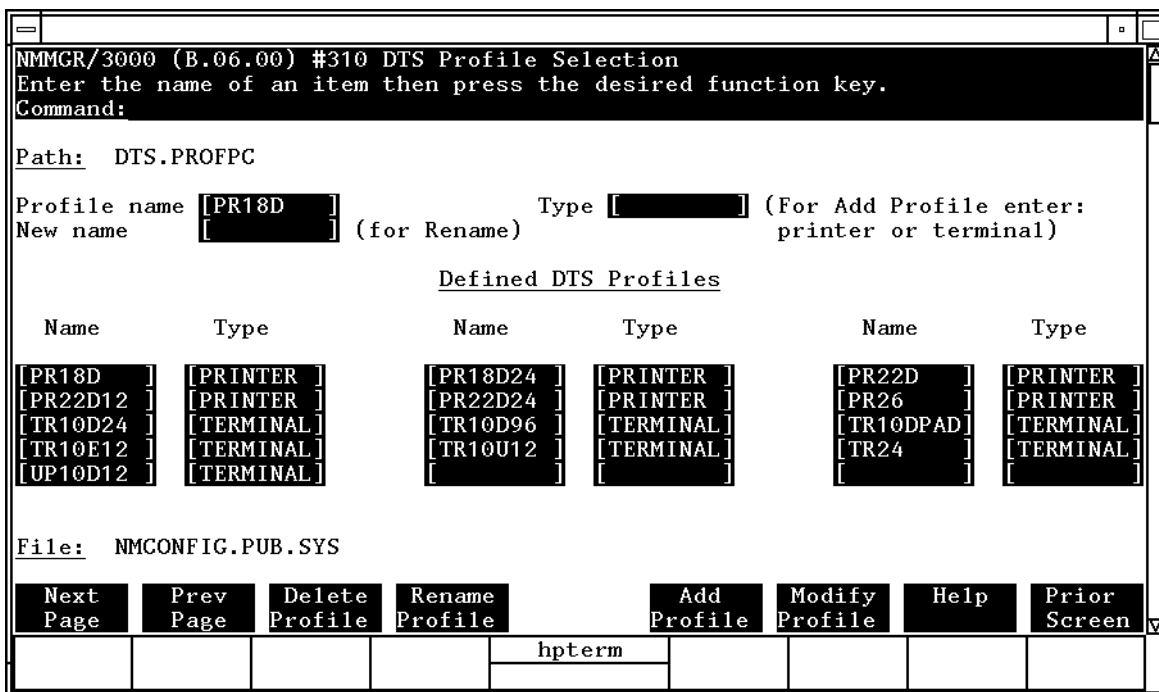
NMMGR/3000 (B.06.00) #310 DTS Profile Selection
Enter the name of an item then press the desired function key.
Command:

Path: DTS.PROFPC

Profile name [PR18D ] Type [ ] (For Add Profile enter:
New name [ ] (for Rename) printer or terminal)

Defined DTS Profiles

| Name | Type | Name | Type | Name | Type |
|---|---|---|---|---|---|
| [PR18D ] | [PRINTER ] | [PR18D24 ] | [PRINTER ] | [PR22D ] | [PRINTER ] |
| [PR22D12 ] | [PRINTER ] | [PR22D24 ] | [PRINTER ] | [PR26 ] | [PRINTER ] |
| [TR10D24 ] | [TERMINAL] | [TR10D96 ] | [TERMINAL] | [TR10DPAD] | [TERMINAL] |
| [TR10E12 ] | [TERMINAL] | [TR10U12 ] | [TERMINAL] | [TR24 ] | [TERMINAL] |
| [UP10D12 ] | [TERMINAL] | [ ] | [ ] | [ ] | [ ] |

File: NMCONFIG.PUB.SYS

Next Page | Prev Page | Delete Profile | Rename Profile | Add Profile | Modify Profile | Help | Prior Screen

hpterm